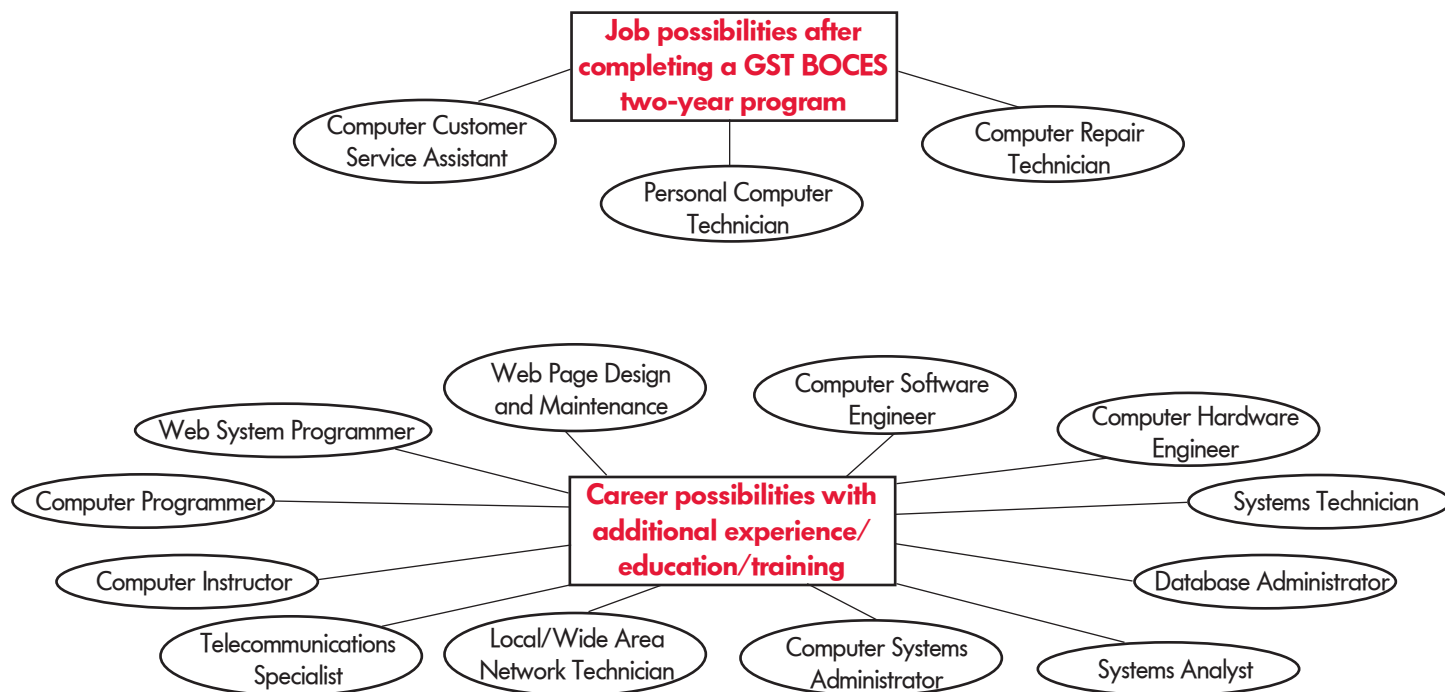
Job possibilities after completing a GST BOCES two-year program

Computer Customer Service Assistant

Personal Computer Technician

Computer Repair Technician

Web Page Design and Maintenance

Computer Software Engineer

Web System Programmer

Computer Hardware Engineer

Computer Programmer

Career possibilities with additional experience/ education/training

Systems Technician

Computer Instructor

Database Administrator

Telecommunications Specialist

Local/Wide Area Network Technician

Computer Systems Administrator

Systems Analyst